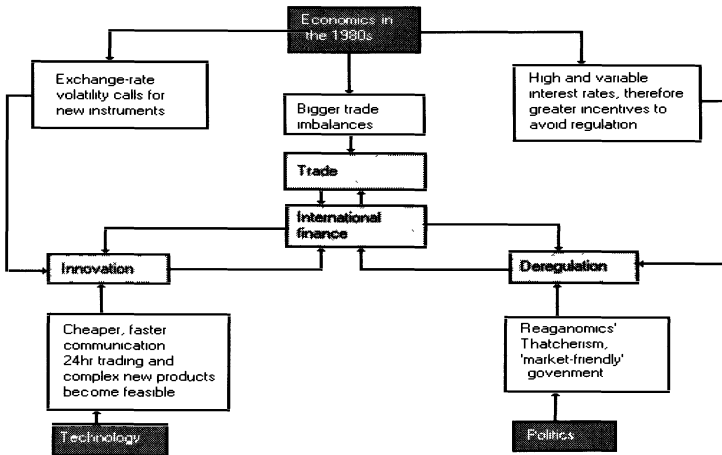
Economics in the 1980s

Exchange-rate volatility calls for new instruments

Bigger trade imbalances

High and variable interest rates, therefore greater incentives to avoid regulation

Trade

International finance

Innovation

Deregulation

Cheaper, faster communication 24hr trading and complex new products become feasible

Reaganomics' Thatcherism, 'market-friendly' govenment

Technology

Politics